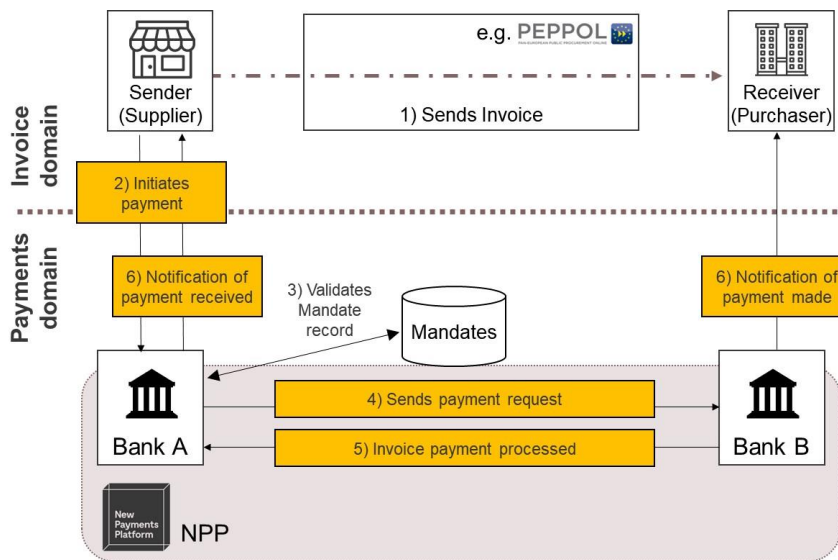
Sender (Supplier)

e.g. PEPPOL

PAN-EUROPEAN PUBLIC PROCUREMENT ONLINE

1) Sends Invoice

Receiver (Purchaser)

Invoice domain

2) Initiates payment

Payments domain

6) Notification of payment received

3) Validates Mandate record

Mandates

6) Notification of payment made

Bank A

4) Sends payment request

5) Invoice payment processed

Bank B

New Payments Platform

NPP